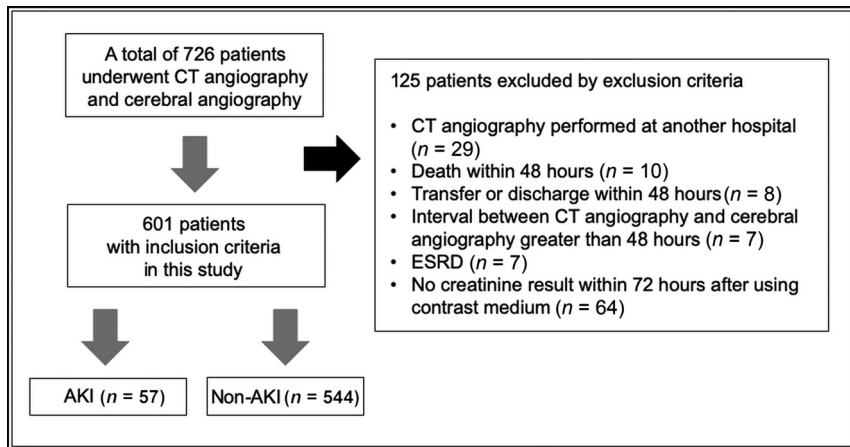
A total of 726 patients underwent CT angiography and cerebral angiography

601 patients with inclusion criteria in this study

AKI ($n$ = 57)

Non-AKI ($n$ = 544)

125 patients excluded by exclusion criteria

- CT angiography performed at another hospital ($n$ = 29)
- Death within 48 hours ($n$ = 10)
- Transfer or discharge within 48 hours ($n$ = 8)
- Interval between CT angiography and cerebral angiography greater than 48 hours ($n$ = 7)
- ESRD ($n$ = 7)
- No creatinine result within 72 hours after using contrast medium ($n$ = 64)